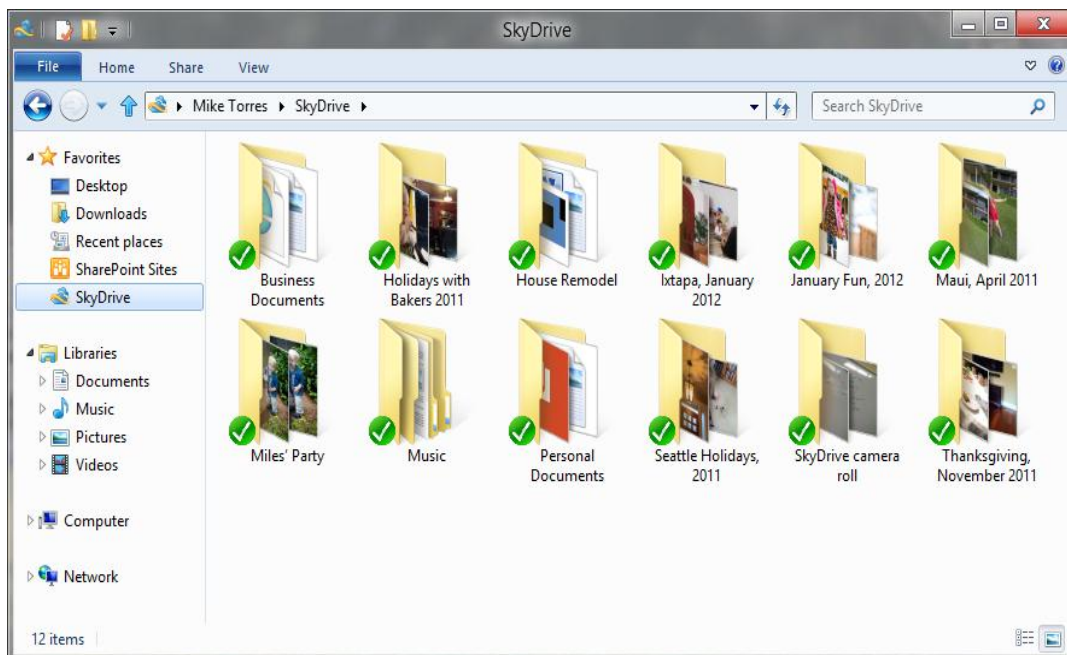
SkyDrive

File Home Share View

Mike Torres ▸ SkyDrive ▸

Search SkyDrive

Favorites
Desktop
Downloads
Recent places
SharePoint Sites
SkyDrive

Libraries
Documents
Music
Pictures
Videos

Computer

Network

Business Documents
Holidays with Bakers 2011
House Remodel
Ixtapa, January 2012
January Fun, 2012
Maui, April 2011
Miles' Party
Music
Personal Documents
Seattle Holidays, 2011
SkyDrive camera roll
Thanksgiving, November 2011

12 items